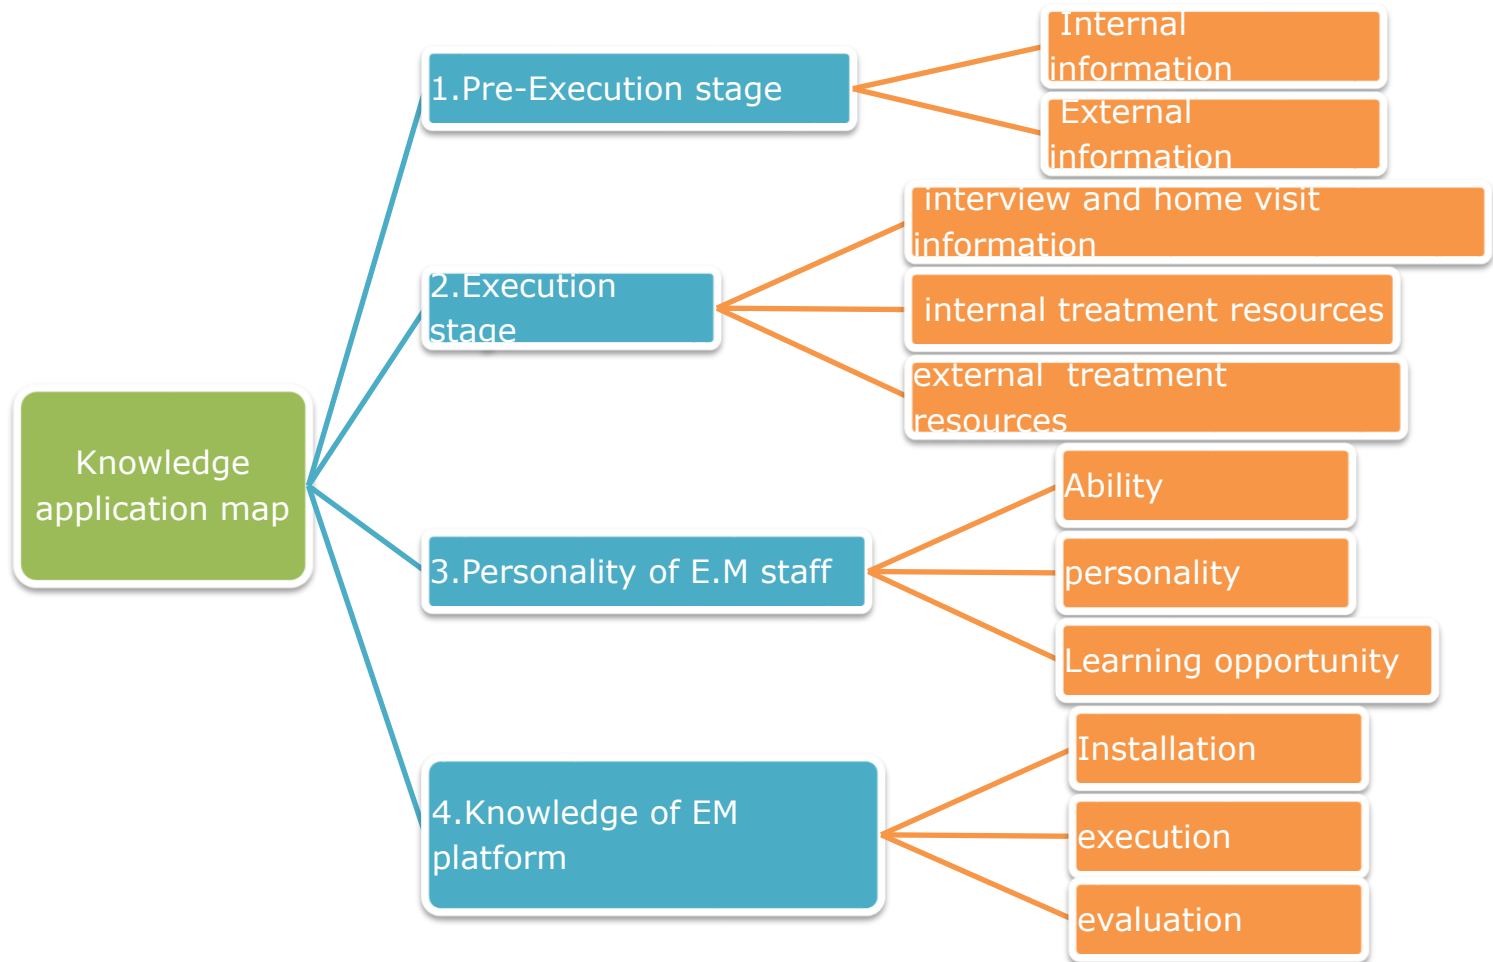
Knowledge application map

1.Pre-Execution stage

Internal information

External information

2.Execution stage

interview and home visit information

internal treatment resources

external treatment resources

3.Personality of E.M staff

Ability

personality

Learning opportunity

4.Knowledge of EM platform

Installation

execution

evaluation